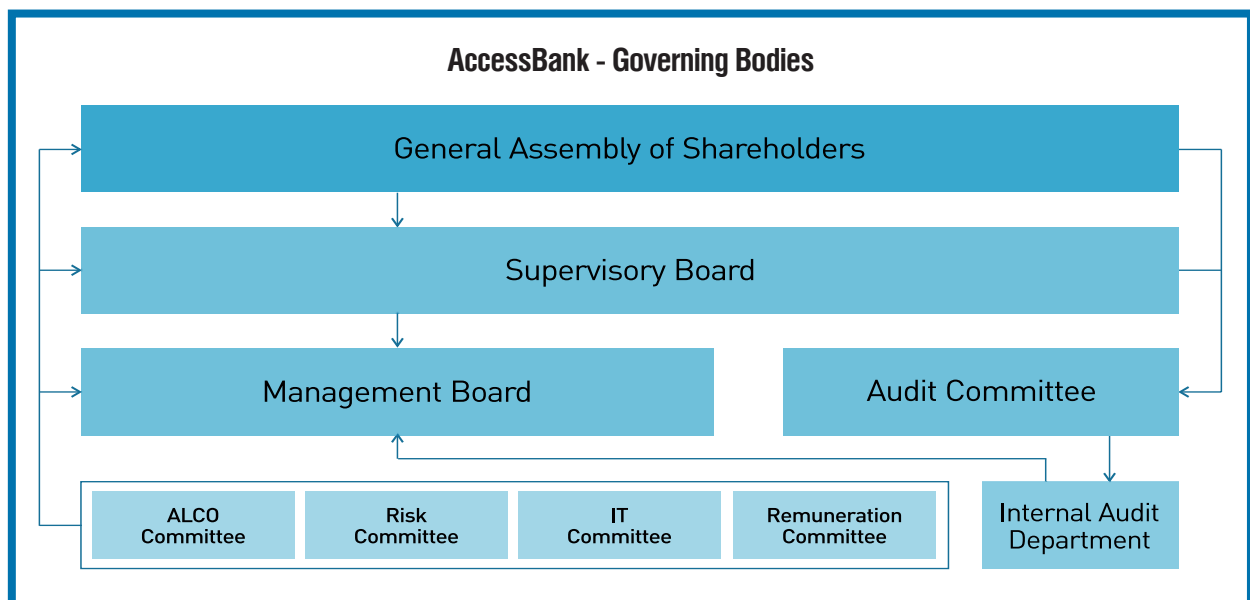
AccessBank - Governing Bodies

General Assembly of Shareholders

Supervisory Board

Management Board

Audit Committee

ALCO Committee

Risk Committee

IT Committee

Remuneration Committee

Internal Audit Department